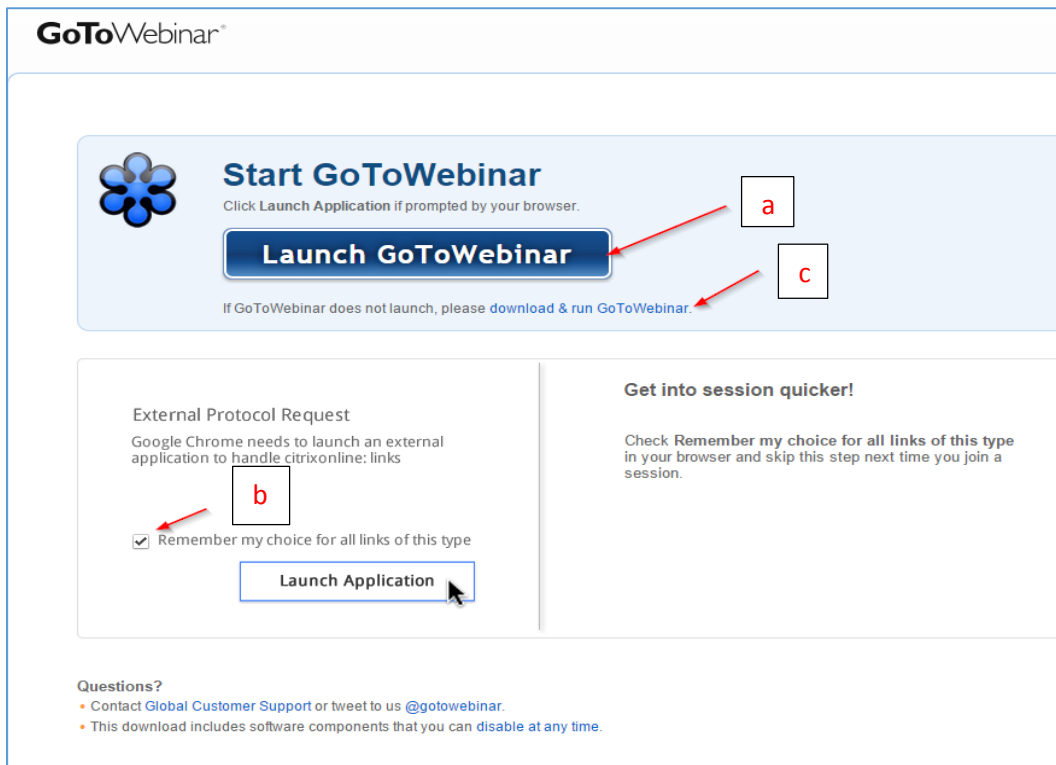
GoToWebinar®

Start GoToWebinar

Click Launch Application if prompted by your browser.

a

Launch GoToWebinar

c

If GoToWebinar does not launch, please download & run GoToWebinar.

External Protocol Request

Google Chrome needs to launch an external application to handle citrixonline: links

b

Remember my choice for all links of this type

Launch Application

Get into session quicker!

Check Remember my choice for all links of this type in your browser and skip this step next time you join a session.

Questions?

• Contact Global Customer Support or tweet to us @gotowebinar.

• This download includes software components that you can disable at any time.